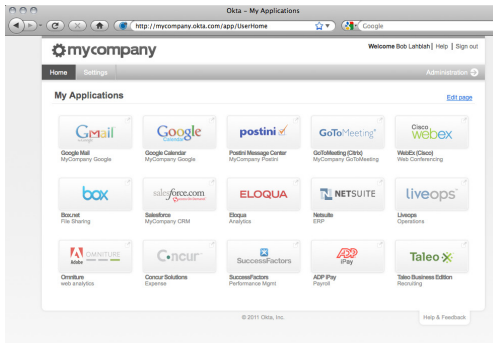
Okta - My Applications

http://mycompany.okta.com/app/UserHome

Google

mycompany

Welcome Bob Lahblah | Help | Sign out

Home Settings

Administration

My Applications

Edit page

Gmail
Google Mail
MyCompany Google

Google Calendar
Google Calendar
MyCompany Google

postini
Postini Message Center
MyCompany Postini

GoToMeeting
GoToMeeting (Citrix)
MyCompany GoToMeeting

Cisco webex
WebEx (Cisco)
Web Conferencing

box
Box.net
File Sharing

salesforce.com
Salesforce
MyCompany CRM

ELOQUA
Eloqua
Analytics

NETSUITE
Netsuite
ERP

liveops
Liveops
Operations

OMNITURE
Omniture
web analytics

Concur
Concur Solutions
Expense

SuccessFactors
SuccessFactors
Performance Mgmt

ADP iPay
ADP iPay
Payroll

Taleo
Taleo Business Edition
Recruiting

© 2011 Okta, Inc.

Help & Feedback